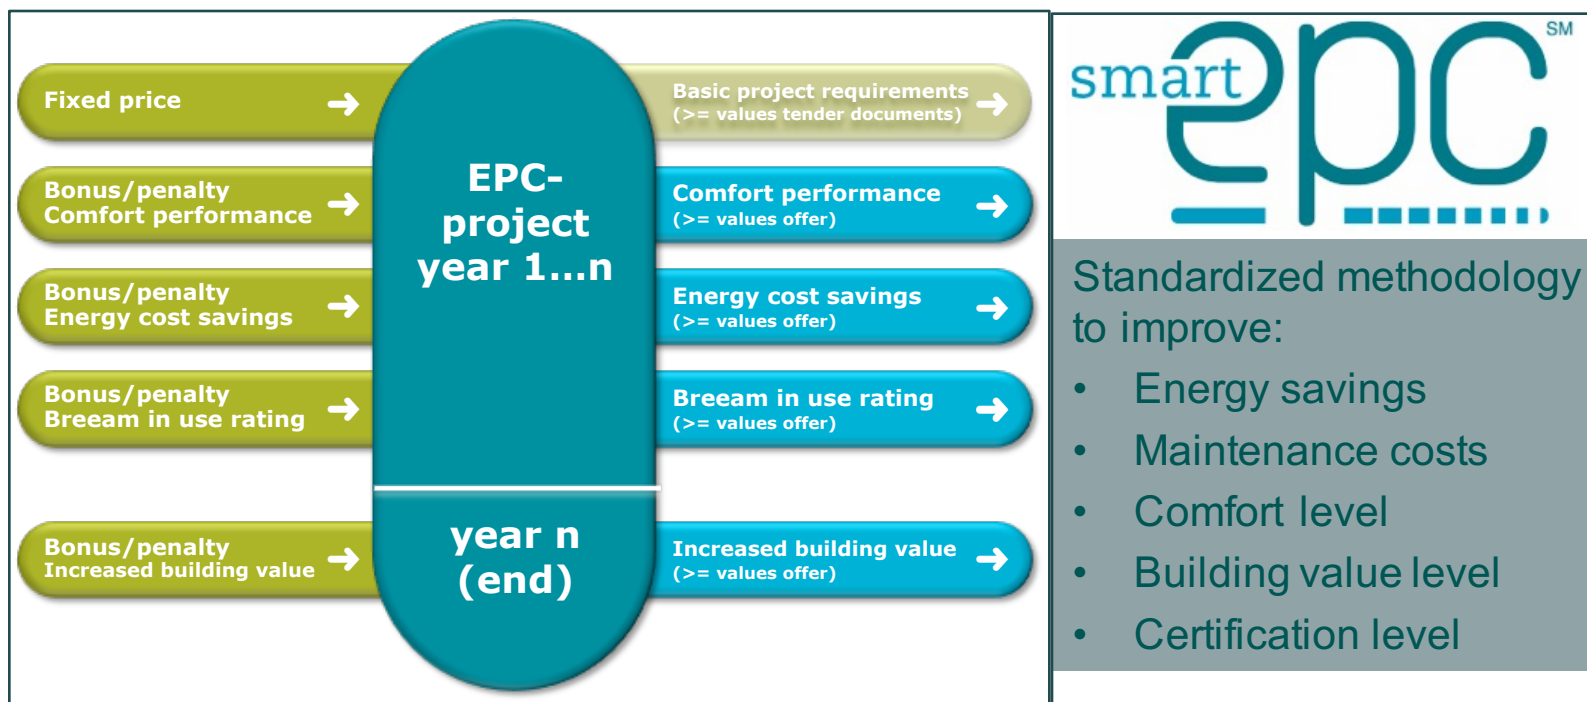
Fixed price

Bonus/penalty
Comfort performance

Bonus/penalty
Energy cost savings

Bonus/penalty
Breeam in use rating

Bonus/penalty
Increased building value

EPC-project year 1…n

year n (end)

Basic project requirements
(>= values tender documents)

Comfort performance
(>= values offer)

Energy cost savings
(>= values offer)

Breeam in use rating
(>= values offer)

Increased building value
(>= values offer)

smart epc SM

Standardized methodology to improve:
• Energy savings
• Maintenance costs
• Comfort level
• Building value level
• Certification level